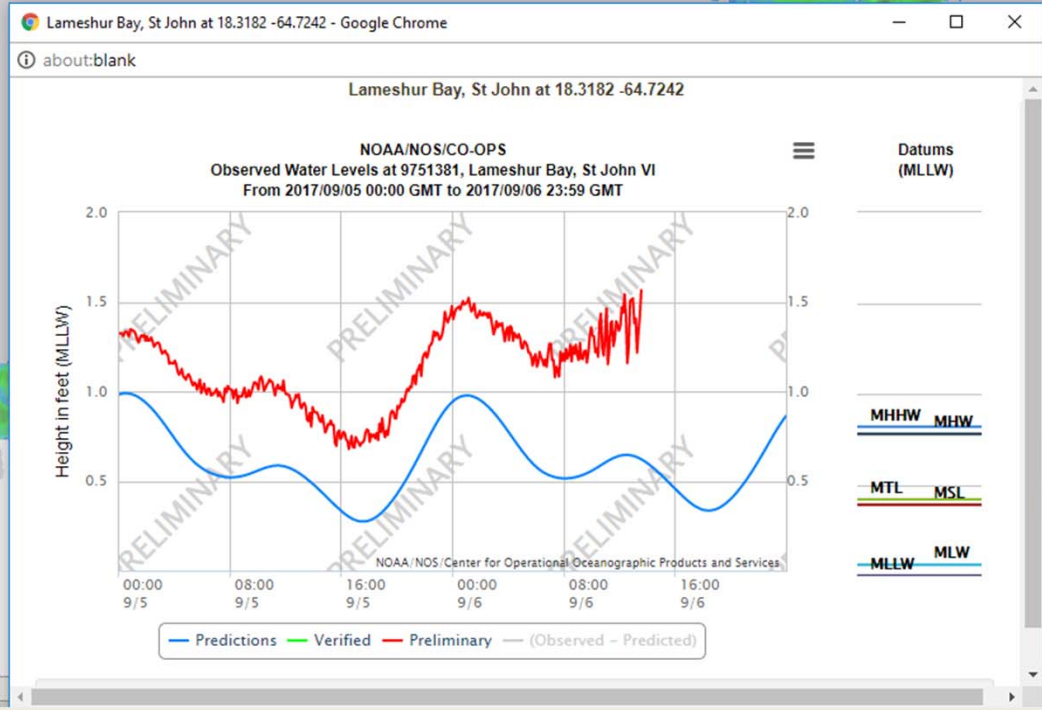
Lameshur Bay, St John at 18.3182 -64.7242 - Google Chrome

about:blank

Lameshur Bay, St John at 18.3182 -64.7242

NOAA/NOS/CO-OPS
Observed Water Levels at 9751381, Lameshur Bay, St John VI
From 2017/09/05 00:00 GMT to 2017/09/06 23:59 GMT

Datums (MLLW)

Height in feet (MLLW)

2.0
1.5
1.0
0.5

2.0
1.5
1.0
0.5

PRELIMINARY PRELIMINARY PRELIMINARY PRELIMINARY PRELIMINARY PRELIMINARY PRELIMINARY

NOAA/NOS/Center for Operational Oceanographic Products and Services

00:00 9/5
08:00 9/5
16:00 9/5
00:00 9/6
08:00 9/6
16:00 9/6

MHHW MHW
MTL MSL
MLLW MLW

Predictions Verified Preliminary (Observed - Predicted)